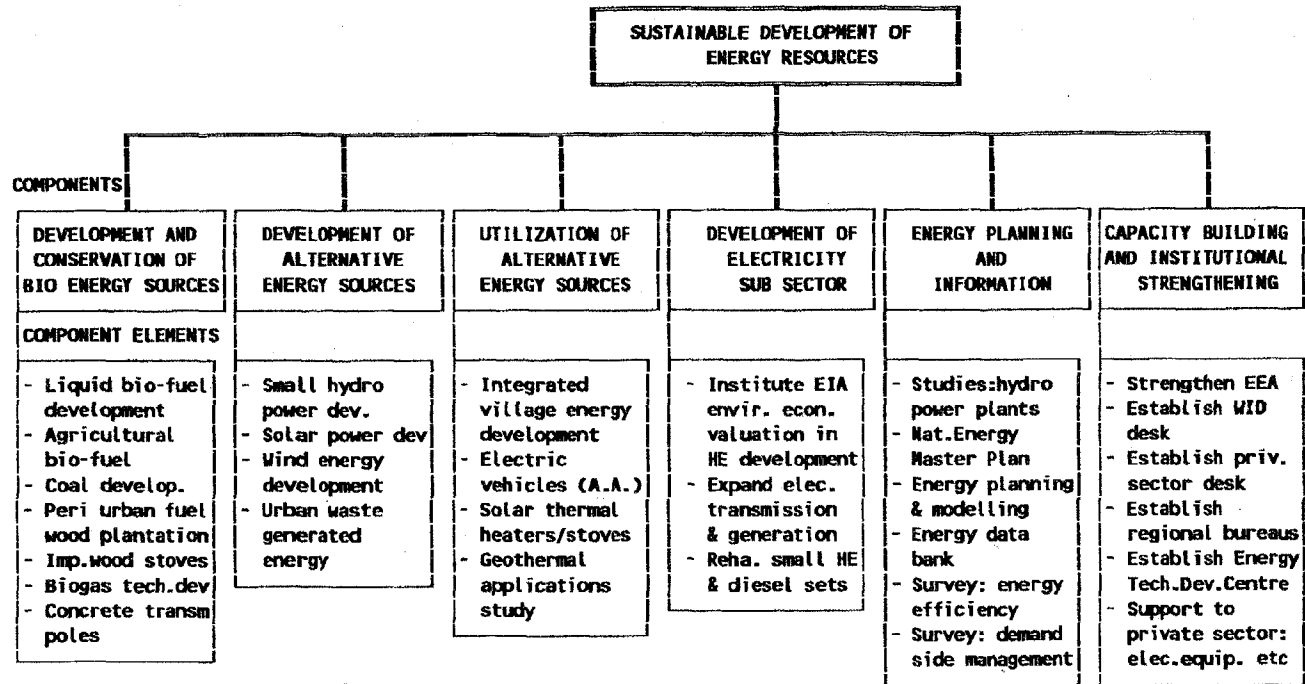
SUSTAINABLE DEVELOPMENT OF ENERGY RESOURCES

COMPONENTS

DEVELOPMENT AND CONSERVATION OF BIO ENERGY SOURCES

COMPONENT ELEMENTS

- Liquid bio-fuel development
- Agricultural bio-fuel
- Coal develop.
- Peri urban fuel wood plantation
- Imp.wood stoves
- Biogas tech.dev
- Concrete transm poles

DEVELOPMENT OF ALTERNATIVE ENERGY SOURCES

- Small hydro power dev.
- Solar power dev
- Wind energy development
- Urban waste generated energy

UTILIZATION OF ALTERNATIVE ENERGY SOURCES

- Integrated village energy development
- Electric vehicles (A.A.)
- Solar thermal heaters/stoves
- Geothermal applications study

DEVELOPMENT OF ELECTRICITY SUB SECTOR

- Institute EIA envir. econ. valuation in HE development
- Expand elec. transmission & generation
- Reha. small HE & diesel sets

ENERGY PLANNING AND INFORMATION

- Studies:hydro power plants
- Nat.Energy Master Plan
- Energy planning & modelling
- Energy data bank
- Survey: energy efficiency
- Survey: demand side management

CAPACITY BUILDING AND INSTITUTIONAL STRENGTHENING

- Strengthen EEA
- Establish WID desk
- Establish priv. sector desk
- Establish regional bureaus
- Establish Energy Tech.Dev.Centre
- Support to private sector: elec.equip. etc